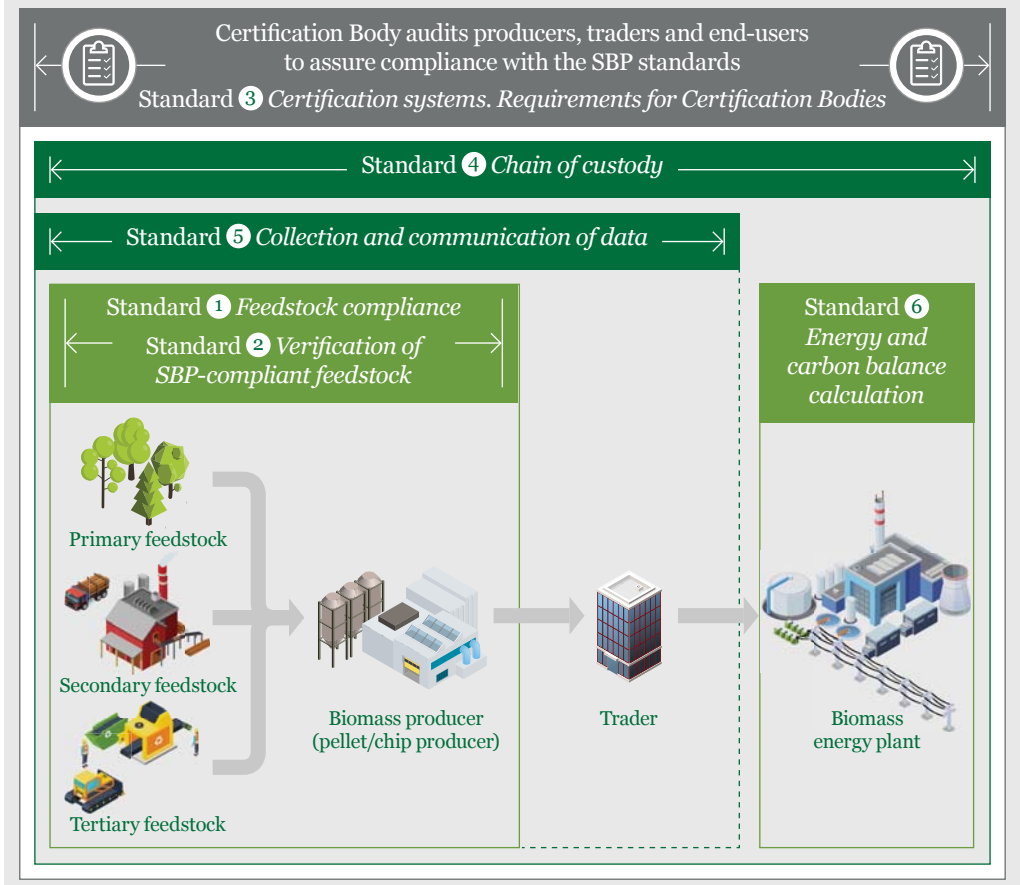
Certification Body audits producers, traders and end-users to assure compliance with the SBP standards

Standard 3 Certification systems. Requirements for Certification Bodies

Standard 4 Chain of custody

Standard 5 Collection and communication of data

Standard 1 Feedstock compliance

Standard 2 Verification of SBP-compliant feedstock

Standard 6 Energy and carbon balance calculation

Primary feedstock

Secondary feedstock

Tertiary feedstock

Biomass producer (pellet/chip producer)

Trader

Biomass energy plant